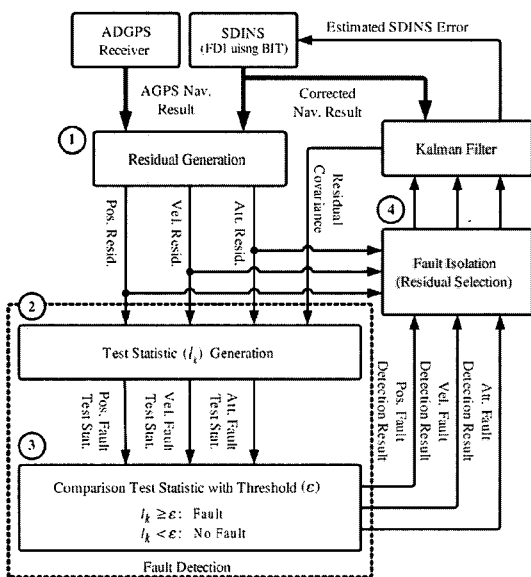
ADGPS Receiver

SDINS (FDI uisng BIT)

Estimated SDINS Error

AGPS Nav. Result

Corrected Nav. Result

1

Residual Generation

Kalman Filter

Residual Covariance

Pos. Resid.

Vel. Resid.

Att. Resid.

4

Fault Isolation (Residual Selection)

2

Test Statistic ($l_k$) Generation

Pos. Fault Detection Result

Vel. Fault Detection Result

Att. Fault Detection Result

Pos. Fault Test Stat.

Vel. Fault Test Stat.

Att. Fault Test Stat.

3

Comparison Test Statistic with Threshold ($\varepsilon$)

$l_k \geq \varepsilon$ : Fault

$l_k < \varepsilon$ : No Fault

Fault Detection